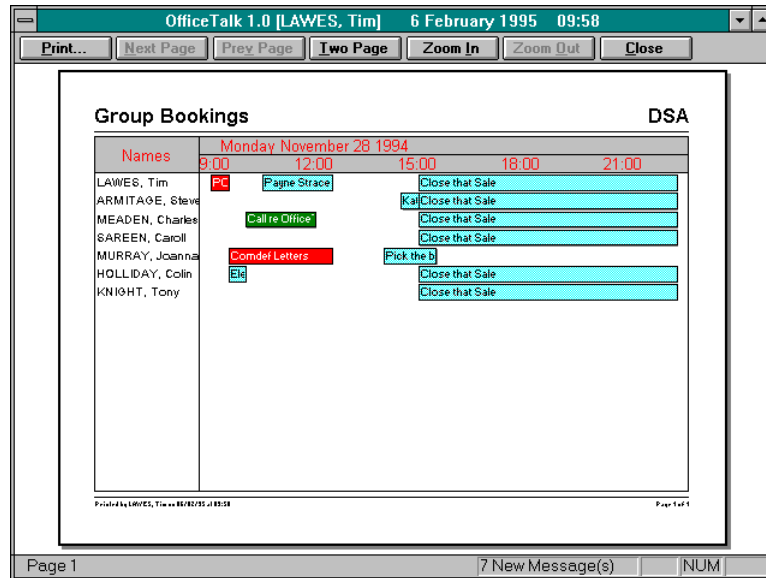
OfficeTalk 1.0 [LAWES, Tim] 6 February 1995 09:58

Print... Next Page Prev Page Two Page Zoom In Zoom Out Close

Group Bookings

DSA

| Names | Monday November 28 1994 9:00 12:00 15:00 18:00 21:00 |
|---|---|
| LAWES, Tim | PC Payne Strace Close that Sale |
| ARMITAGE, Steve | Kal Close that Sale |
| MEADEN, Charles | Call re Office' Close that Sale |
| SAREEN, Caroll | Close that Sale |
| MURRAY, Joanna | Comdef Letters Pick the b |
| HOLLIDAY, Colin | Ele Close that Sale |
| KNIGHT, Tony | Close that Sale |

Printed by LAWES, Tim on 06/02/95 at 09:58

Page 1 of 1

Page 1 7 New Message(s) NUM